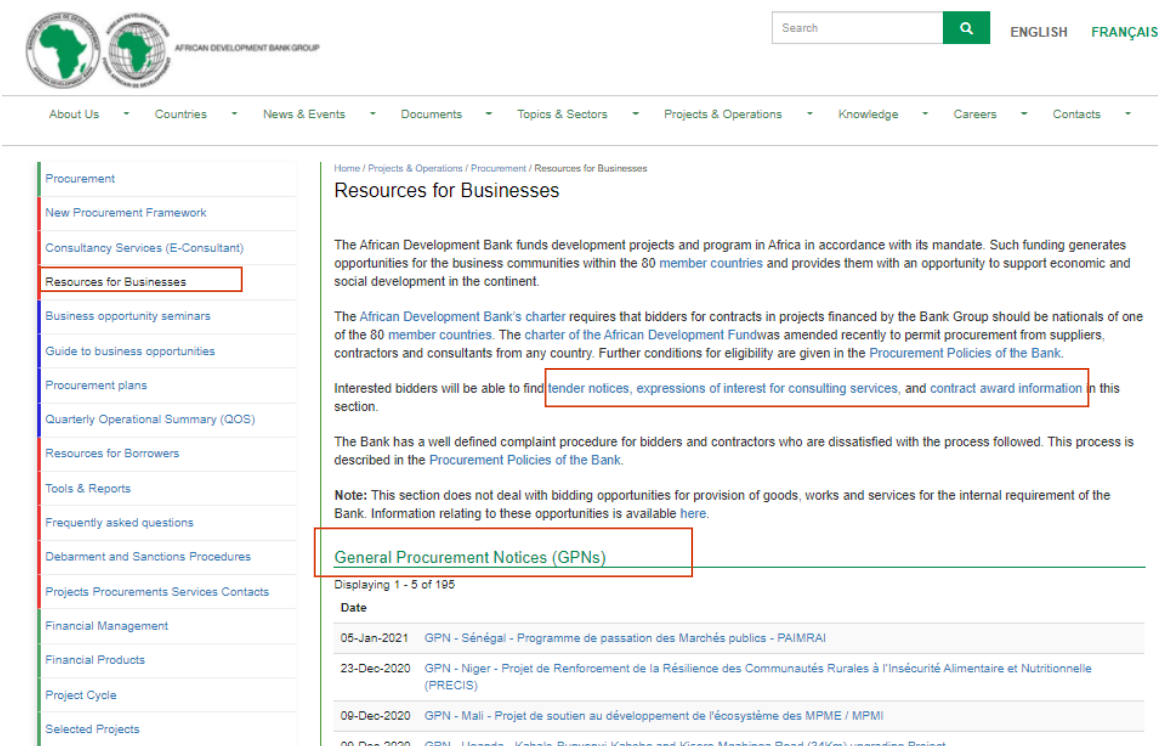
AFRICAN DEVELOPMENT BANK GROUP

Search

ENGLISH FRANÇAIS

About Us Countries News & Events Documents Topics & Sectors Projects & Operations Knowledge Careers Contacts

Procurement
New Procurement Framework
Consultancy Services (E-Consultant)
Resources for Businesses
Business opportunity seminars
Guide to business opportunities
Procurement plans
Quarterly Operational Summary (QOS)
Resources for Borrowers
Tools & Reports
Frequently asked questions
Debarment and Sanctions Procedures
Projects Procurements Services Contacts
Financial Management
Financial Products
Project Cycle
Selected Projects

Home / Projects & Operations / Procurement / Resources for Businesses

Resources for Businesses

The African Development Bank funds development projects and program in Africa in accordance with its mandate. Such funding generates opportunities for the business communities within the 80 member countries and provides them with an opportunity to support economic and social development in the continent.

The African Development Bank's charter requires that bidders for contracts in projects financed by the Bank Group should be nationals of one of the 80 member countries. The charter of the African Development Fundwas amended recently to permit procurement from suppliers, contractors and consultants from any country. Further conditions for eligibility are given in the Procurement Policies of the Bank.

Interested bidders will be able to find tender notices, expressions of interest for consulting services, and contract award information in this section.

The Bank has a well defined complaint procedure for bidders and contractors who are dissatisfied with the process followed. This process is described in the Procurement Policies of the Bank.

Note: This section does not deal with bidding opportunities for provision of goods, works and services for the internal requirement of the Bank. Information relating to these opportunities is available here.

General Procurement Notices (GPNs)

Displaying 1 - 5 of 195

| Date | |
|---|---|
| 05-Jan-2021 | GPN - Sénégal - Programme de passation des Marchés publics - PAIMRAI |
| 23-Dec-2020 | GPN - Niger - Projet de Renforcement de la Résilience des Communautés Rurales à l'Insécurité Alimentaire et Nutritionnelle (PRECIS) |
| 09-Dec-2020 | GPN - Mali - Projet de soutien au développement de l'écosystème des MPME / MPMI |
| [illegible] | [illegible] |